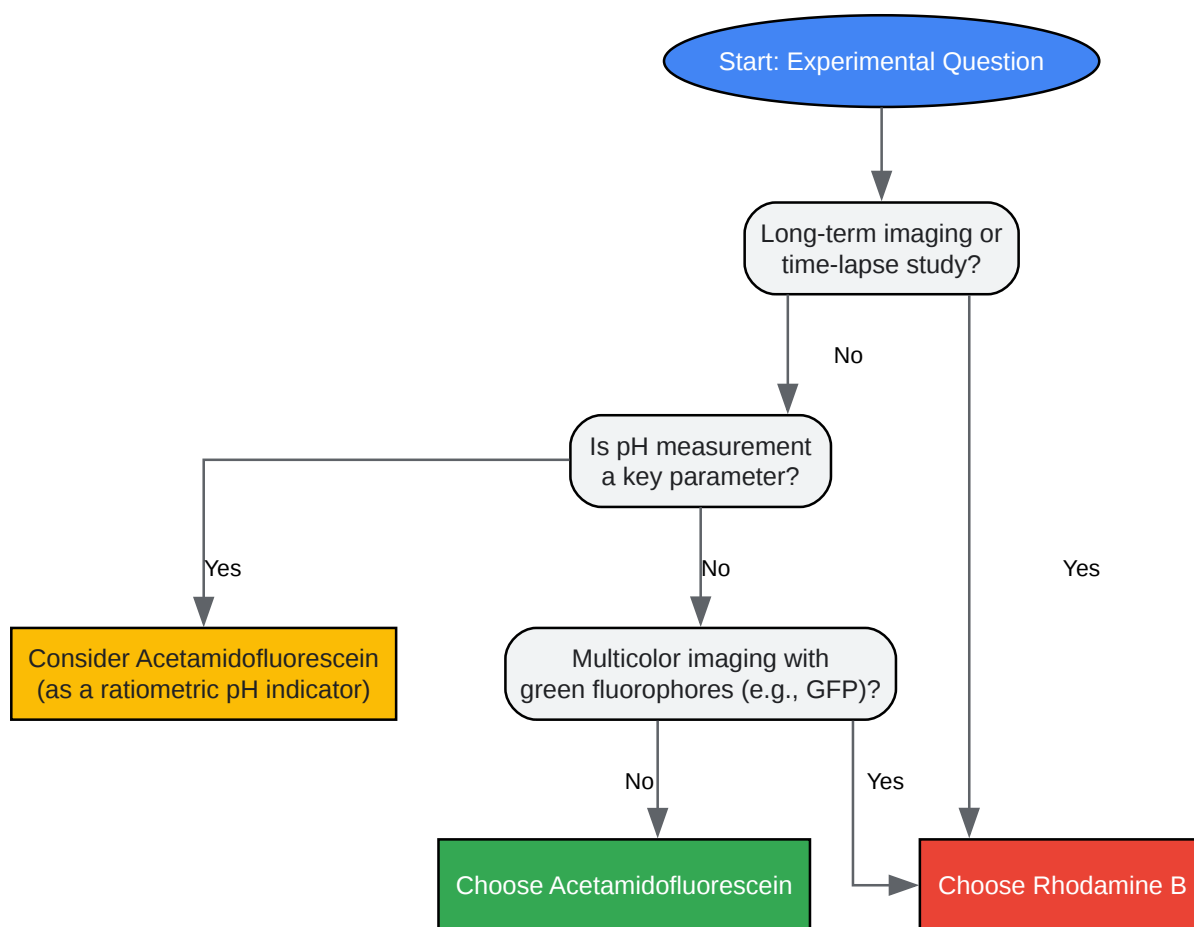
Start: Experimental Question

Long-term imaging or time-lapse study?

No

Is pH measurement a key parameter?

Yes

No

Yes

Consider Acetamidofluorescein (as a ratiometric pH indicator)

Multicolor imaging with green fluorophores (e.g., GFP)?

No

Yes

Choose Acetamidofluorescein

Choose Rhodamine B